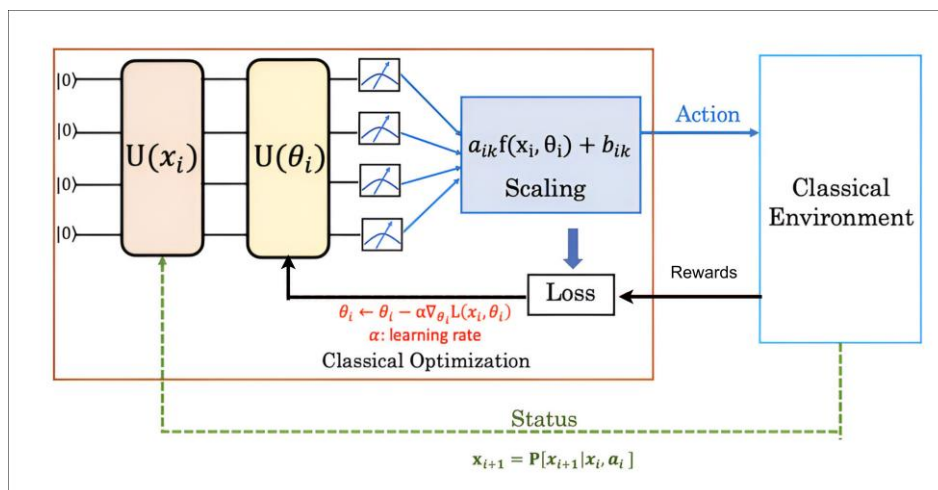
$|0\rangle$
$|0\rangle$
$|0\rangle$
$|0\rangle$
$U(x_i)$
$U(\theta_i)$
$a_{ik}f(x_i, \theta_i) + b_{ik}$
Scaling
Action
Classical Environment
Rewards
Loss
$\theta_i \leftarrow \theta_i - \alpha\nabla_{\theta_i}L(x_i, \theta_i)$
$\alpha$: learning rate
Classical Optimization
Status
$\mathbf{x}_{i+1} = \mathbf{P}[x_{i+1}|x_i, a_i]$